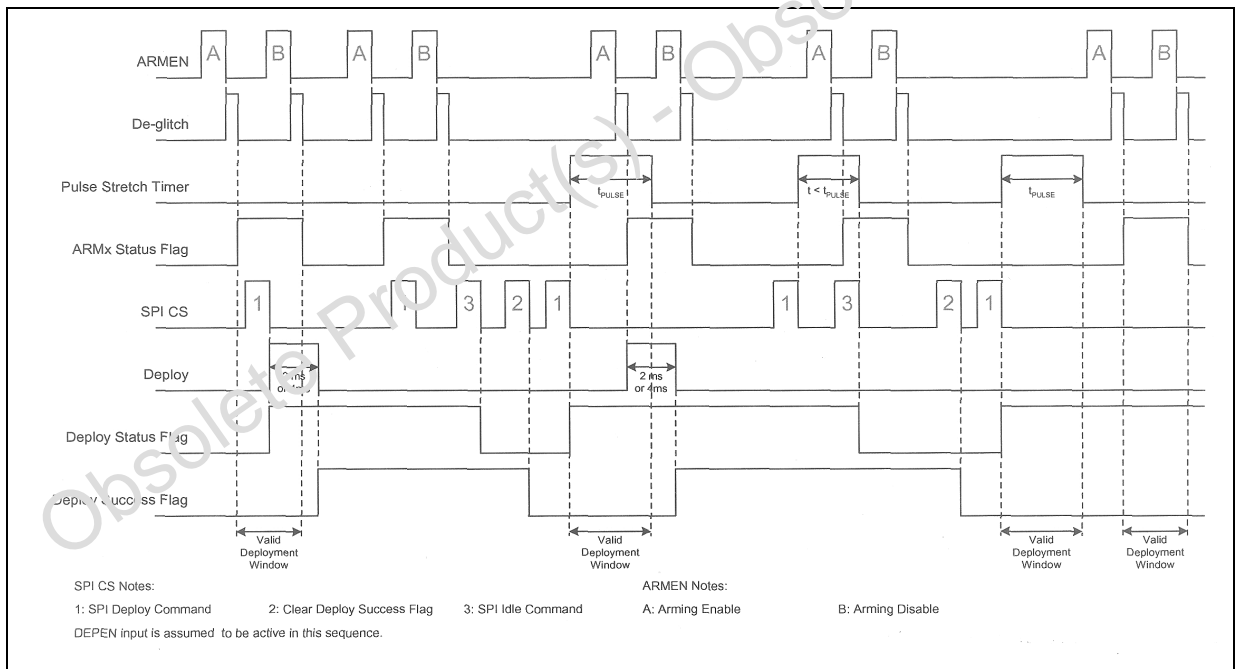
Obsolete Product(s) - Obsolete

ARMEN
A B A B A B A B A B

De-glitch

Pulse Stretch Timer
$t_{PULSE}$
$t < t_{PULSE}$
$t_{PULSE}$

ARMx Status Flag

SPI CS
1 1 3 2 1 1 3 2 1

Deploy
2 ms or 4 ms
2 ms or 4ms

Deploy Status Flag

Deploy Success Flag

Valid Deployment Window
Valid Deployment Window
Valid Deployment Window
Valid Deployment Window

SPI CS Notes:
1: SPI Deploy Command
2: Clear Deploy Success Flag
3: SPI Idle Command

ARMEN Notes:
A: Arming Enable
B: Arming Disable

DEPEN input is assumed to be active in this sequence.